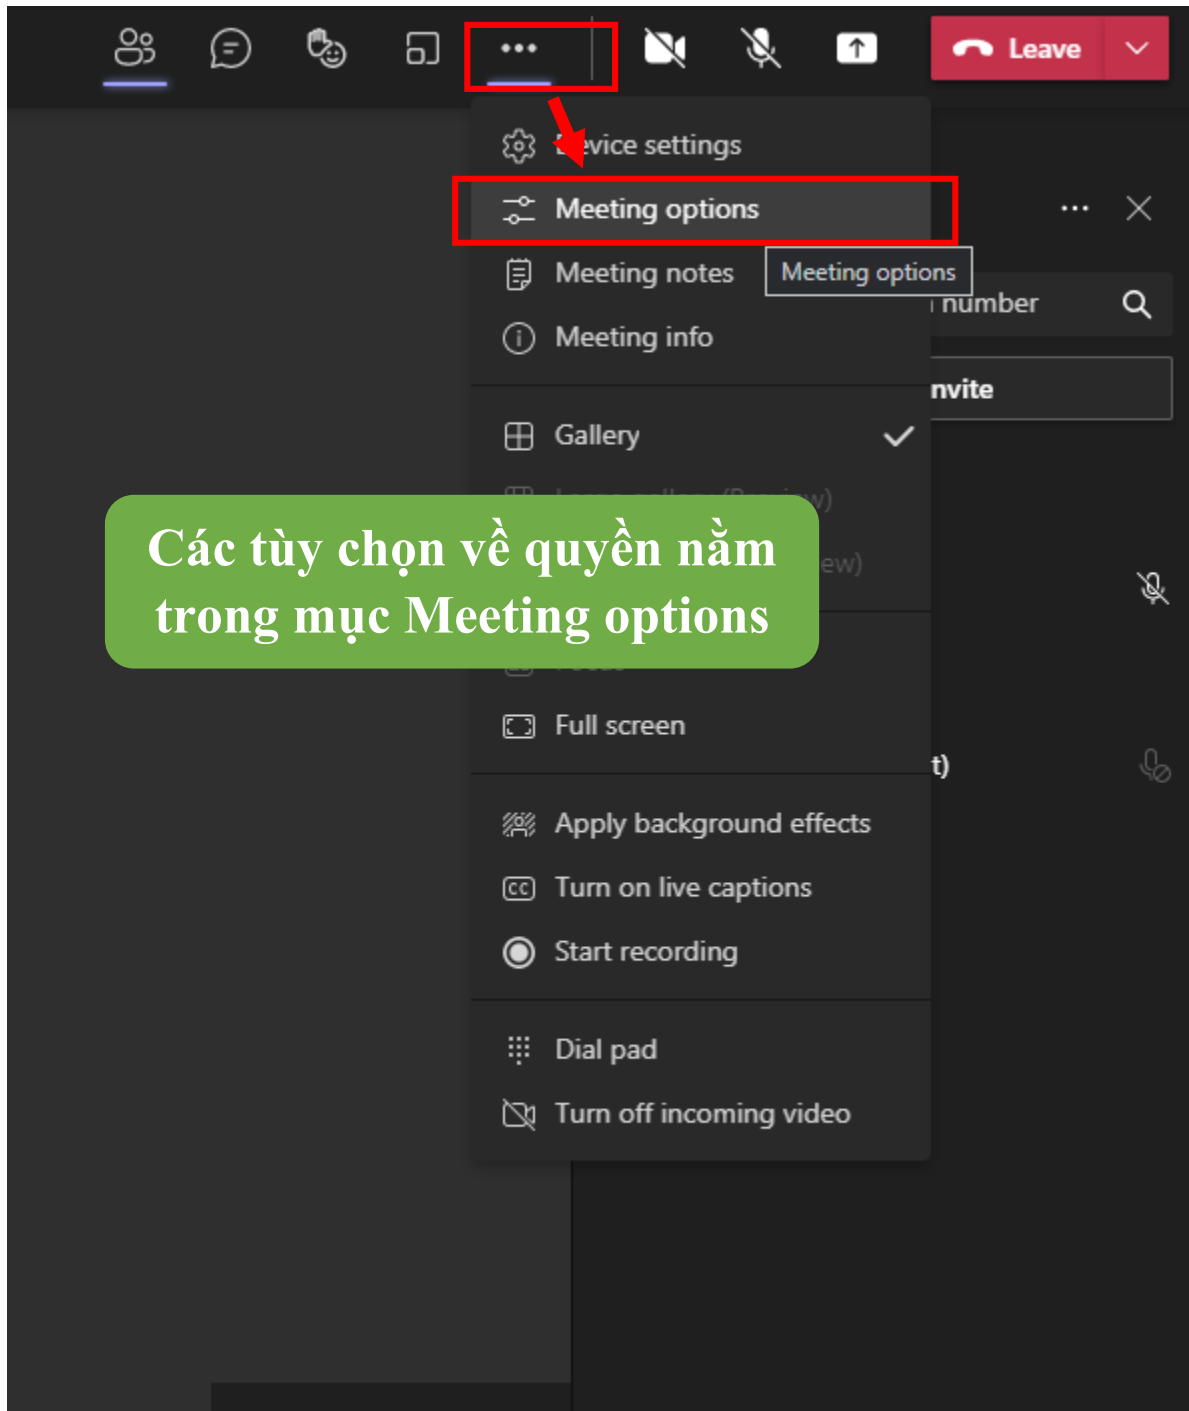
Leave

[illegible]evice settings

Meeting options

Meeting notes

Meeting options

number

Meeting info

nvite

Gallery

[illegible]w)

ew)

Các tùy chọn về quyền nằm trong mục Meeting options

Full screen

t)

Apply background effects

Turn on live captions

Start recording

Dial pad

Turn off incoming video